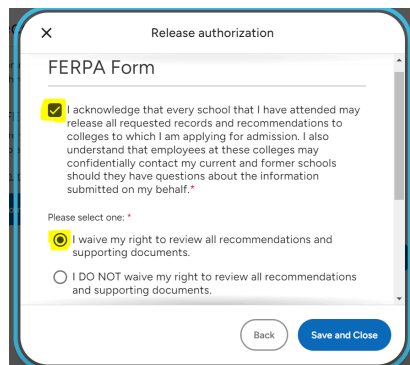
×

Release authorization

FERPA Form

I acknowledge that every school that I have attended may release all requested records and recommendations to colleges to which I am applying for admission. I also understand that employees at these colleges may confidentially contact my current and former schools should they have questions about the information submitted on my behalf.*

Please select one: *

I waive my right to review all recommendations and supporting documents.

I DO NOT waive my right to review all recommendations and supporting documents.

Back

Save and Close